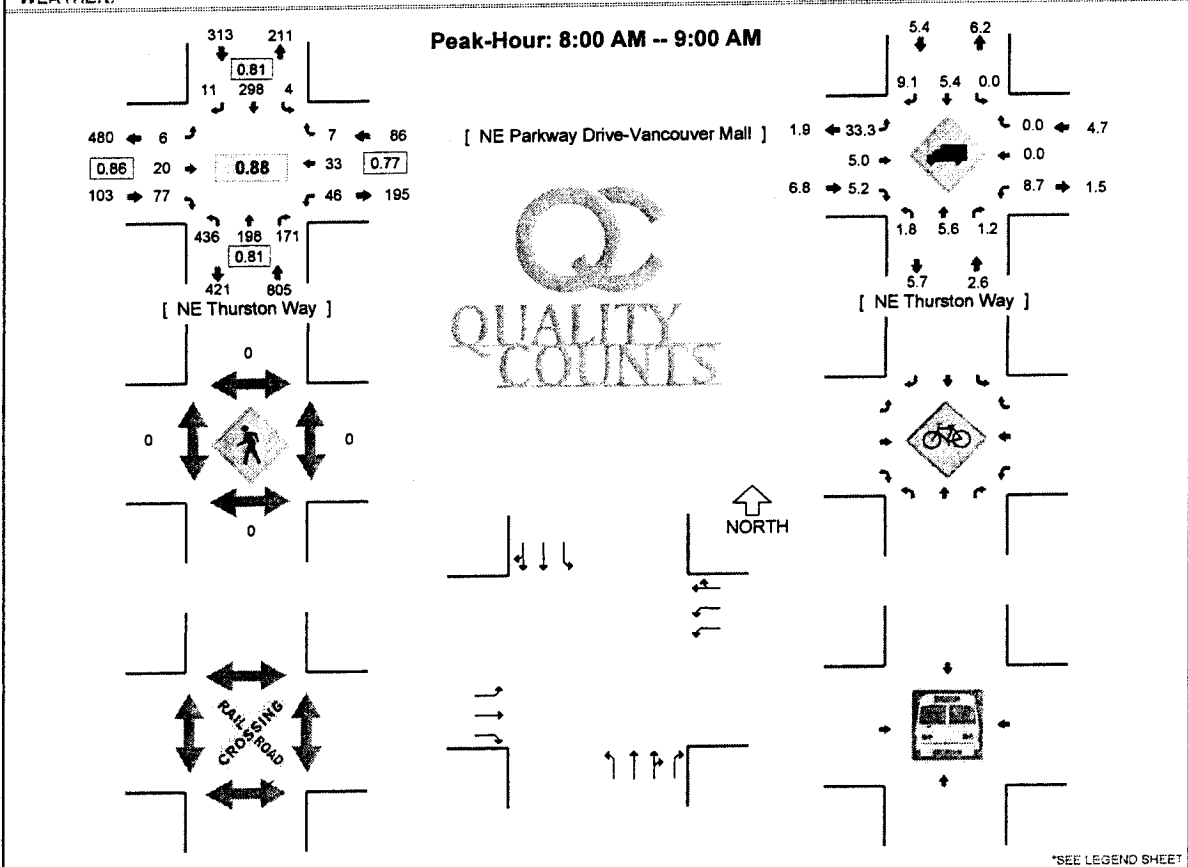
WEATHER:

313 211
0.81
11 298 4
480 6
7 86
0.86 20
0.88
33 0.77
103 77
46 195
436 198 171
0.81
421 805
[ NE Thurston Way ]

Peak-Hour: 8:00 AM -- 9:00 AM

[ NE Parkway Drive-Vancouver Mall ]

QC
QUALITY
COUNTS

5.4 6.2
9.1 5.4 0.0
1.9 33.3
0.0 4.7
5.0
0.0
6.8 5.2
8.7 1.5
1.8 5.6 1.2
5.7 2.6
[ NE Thurston Way ]

0
0 0
0

NORTH

RAIL ROAD CROSSING

*SEE LEGEND SHEET